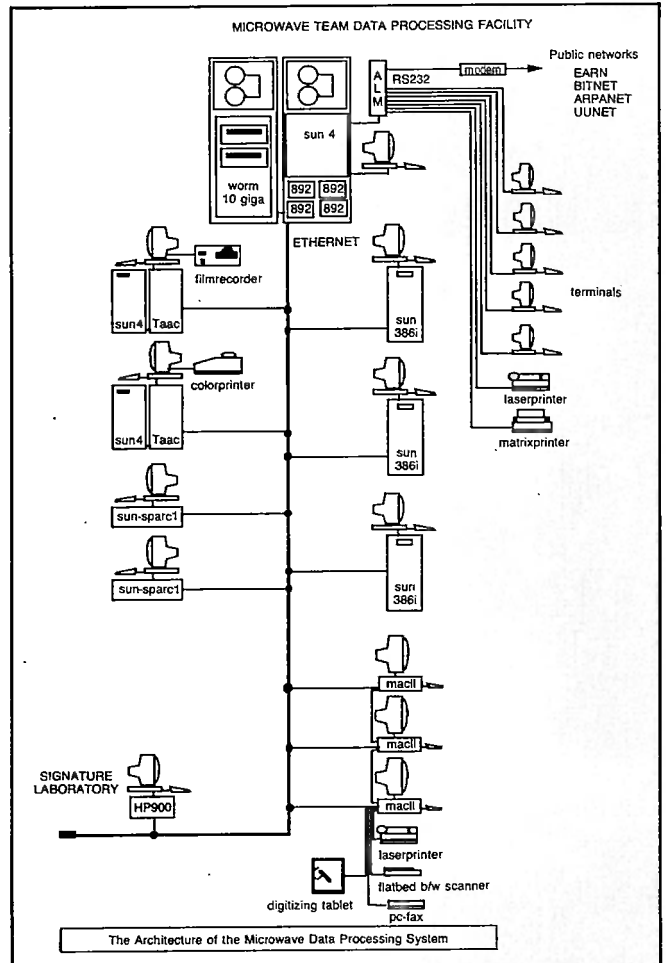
MICROWAVE TEAM DATA PROCESSING FACILITY

worm
10 giga

sun 4

892 892
892 892

A
L
M

RS232

modem

Public networks
EARN
BITNET
ARPANET
UUNET

ETHERNET

filmrecorder

sun4 Taac

terminals

sun
386i

colorprinter

sun4 Taac

laserprinter

matrixprinter

sun
386i

sun-sparc1

sun-sparc1

sun
386i

macII

macII

macII

SIGNATURE
LABORATORY

HP900

laserprinter

flatbed b/w scanner

digitizing tablet

pc-fax

The Architecture of the Microwave Data Processing System